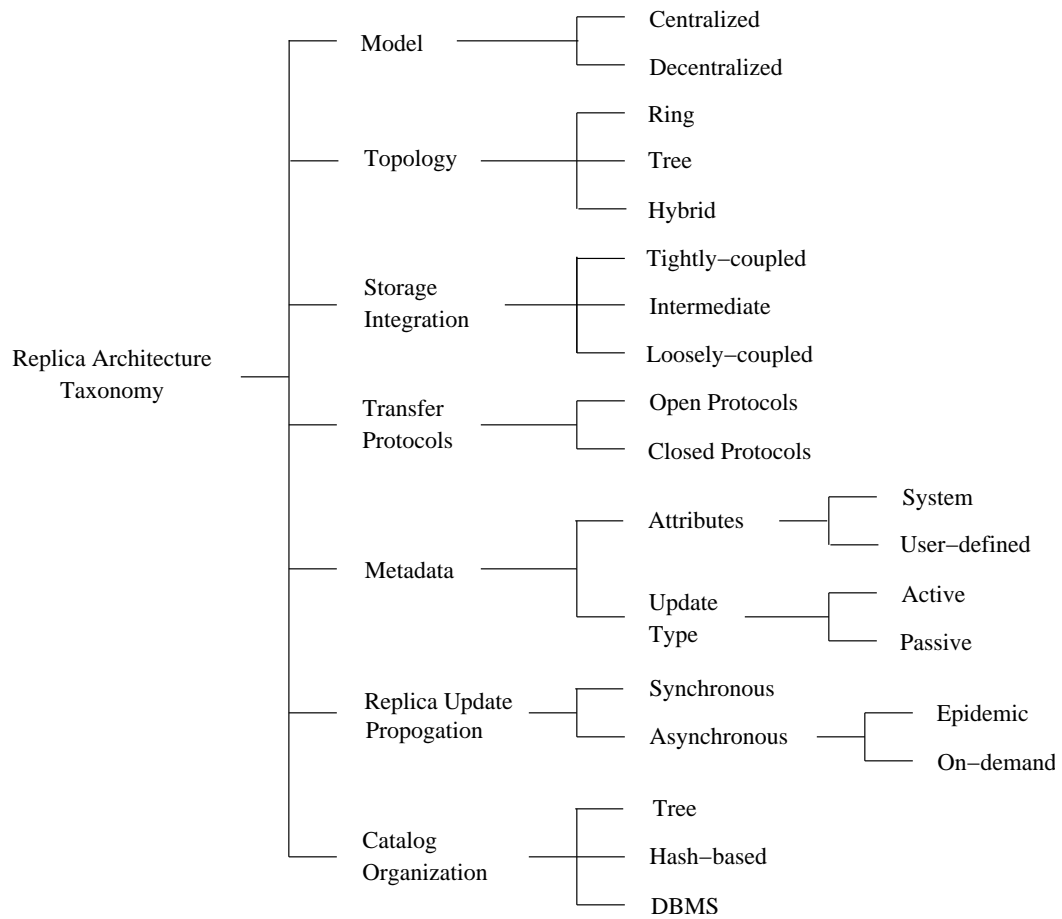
Replica Architecture Taxonomy

Model
Centralized
Decentralized

Topology
Ring
Tree
Hybrid

Storage Integration
Tightly−coupled
Intermediate
Loosely−coupled

Transfer Protocols
Open Protocols
Closed Protocols

Metadata
Attributes
System
User−defined
Update Type
Active
Passive

Replica Update Propogation
Synchronous
Asynchronous
Epidemic
On−demand

Catalog Organization
Tree
Hash−based
DBMS